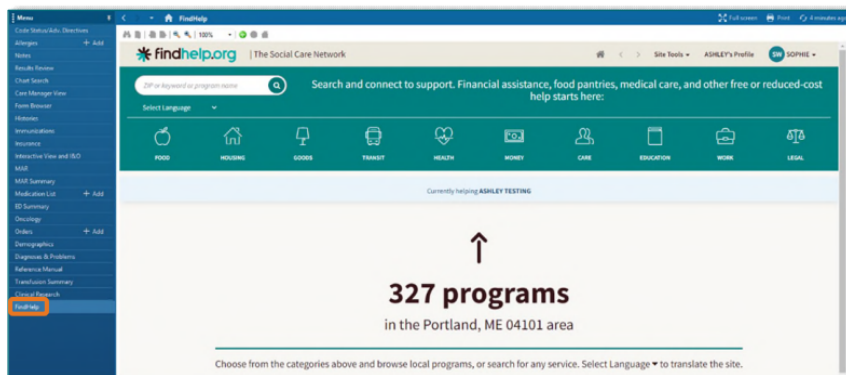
Menu
Code Status/Adv. Directives
Allergies + Add
Notes
Results Review
Chart Search
Care Manager View
Form Browser
Histories
Immunizations
Insurance
Interactive View and I&O
MAR
MAR Summary
Medication List + Add
ED Summary
Oncology
Orders + Add
Demographics
Diagnoses & Problems
Reference Manual
Transfusion Summary
Clinical Research
FindHelp

FindHelp
Full screen Print 4 minutes ago
100%

findhelp.org | The Social Care Network
Site Tools ASHLEY's Profile SW SOPHIE

ZIP or keyword or program name
Select Language
Search and connect to support. Financial assistance, food pantries, medical care, and other free or reduced-cost help starts here:

FOOD HOUSING GOODS TRANSIT HEALTH MONEY CARE EDUCATION WORK LEGAL

Currently helping ASHLEY TESTING

327 programs
in the Portland, ME 04101 area

Choose from the categories above and browse local programs, or search for any service. Select Language to translate the site.